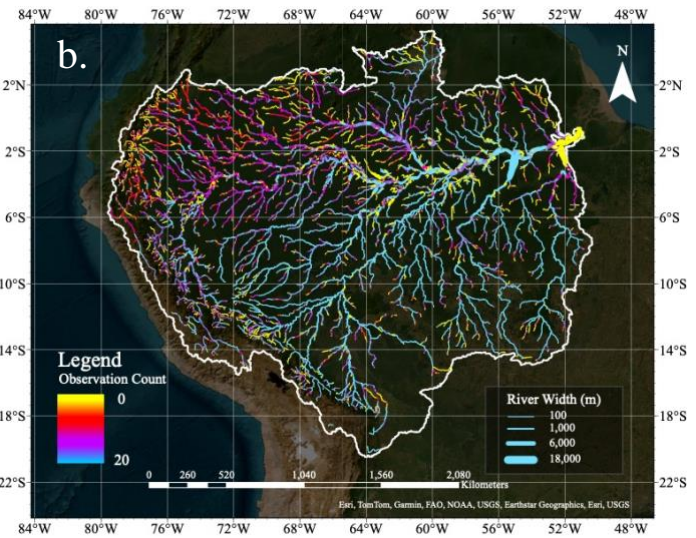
84°W 80°W 76°W 72°W 68°W 64°W 60°W 56°W 52°W 48°W

b.

N

2°N
2°S
6°S
10°S
14°S
18°S
22°S

2°N
2°S
6°S
10°S
14°S
18°S
22°S

Legend
Observation Count
0
20

River Width (m)
100
1,000
6,000
18,000

0 260 520 1,040 1,560 2,080
Kilometers

Esri, TomTom, Garmin, FAO, NOAA, USGS, Earthstar Geographics, Esri, USGS

84°W 80°W 76°W 72°W 68°W 64°W 60°W 56°W 52°W 48°W